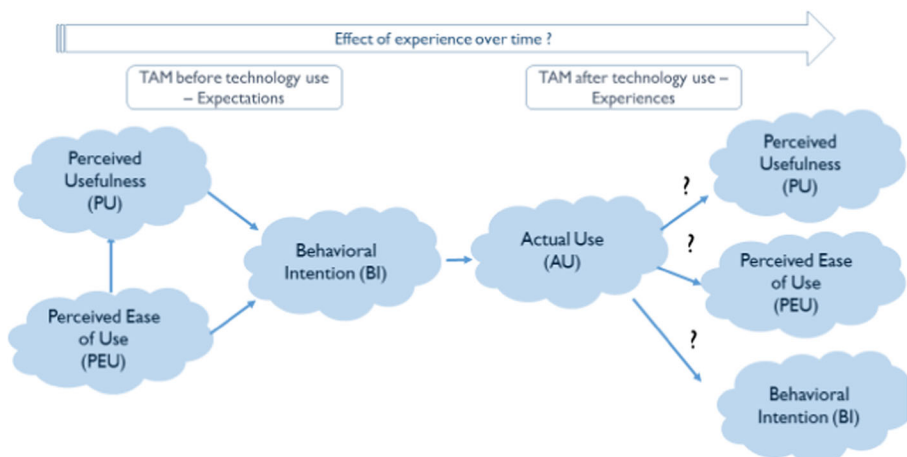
Effect of experience over time ?

TAM before technology use – Expectations

TAM after technology use – Experiences

Perceived Usefulness (PU)

Perceived Ease of Use (PEU)

Behavioral Intention (BI)

Actual Use (AU)

?

Perceived Usefulness (PU)

?

Perceived Ease of Use (PEU)

?

Behavioral Intention (BI)